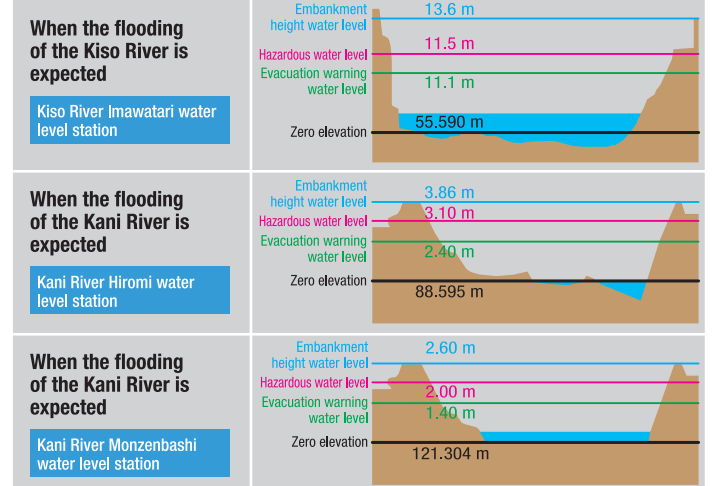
When the flooding of the Kiso River is expected

Kiso River Imawatari water level station

Embankment height water level
13.6 m
Hazardous water level
11.5 m
Evacuation warning water level
11.1 m
Zero elevation
55.590 m

When the flooding of the Kani River is expected

Kani River Hiromi water level station

Embankment height water level
3.86 m
Hazardous water level
3.10 m
Evacuation warning water level
2.40 m
Zero elevation
88.595 m

When the flooding of the Kani River is expected

Kani River Monzenbashi water level station

Embankment height water level
2.60 m
Hazardous water level
2.00 m
Evacuation warning water level
1.40 m
Zero elevation
121.304 m